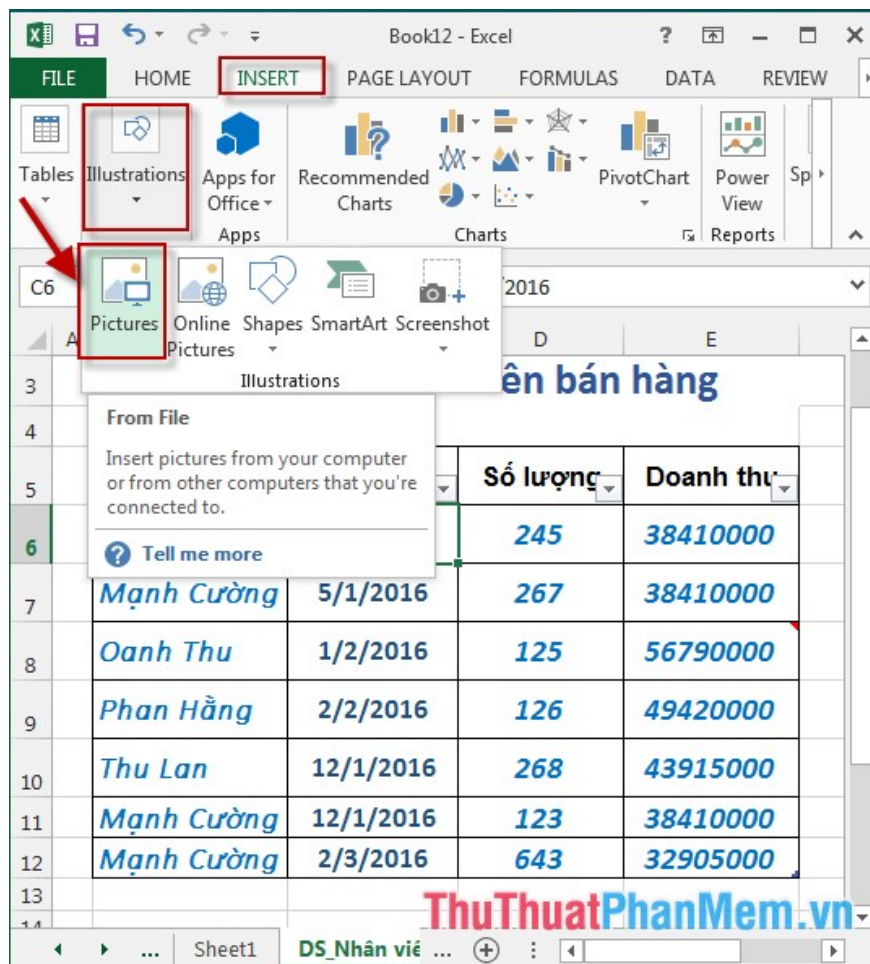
Book12 - Excel

FILE HOME INSERT PAGE LAYOUT FORMULAS DATA REVIEW

Tables Illustrations Apps for Office Recommended Charts PivotChart Power View Sp

Apps Charts Reports

C6 /2016

Pictures Online Pictures Shapes SmartArt Screenshot

Illustrations

A D E

3 ên bán hàng

From File

Insert pictures from your computer or from other computers that you're connected to.

Tell me more

| | | Số lượng | Doanh thu |
|---|---|---|---|
| 6 | | 245 | 38410000 |
| 7 Mạnh Cường | 5/1/2016 | 267 | 38410000 |
| 8 Oanh Thu | 1/2/2016 | 125 | 56790000 |
| 9 Phan Hằng | 2/2/2016 | 126 | 49420000 |
| 10 Thu Lan | 12/1/2016 | 268 | 43915000 |
| 11 Mạnh Cường | 12/1/2016 | 123 | 38410000 |
| 12 Mạnh Cường | 2/3/2016 | 643 | 32905000 |

13

... Sheet1 DS_Nhân viê ...

ThuThuatPhanMem.vn